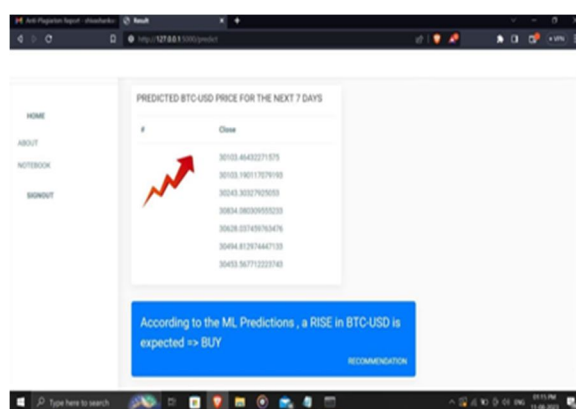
Anti-Plagiarism Report - chowdarko | Result

http://127.0.0.1:5000/predict

HOME

ABOUT

NOTEBOOK

SIGNOUT

PREDICTED BTC-USD PRICE FOR THE NEXT 7 DAYS

| # | Close |
|---|---|
| | 30103.46432271575 |
| | 30103.190117079193 |
| | 30243.30327925053 |
| | 30834.080309555235 |
| | 30628.037459763476 |
| | 30494.812974447135 |
| | 30453.567712223743 |

According to the ML Predictions , a RISE in BTC-USD is expected => BUY

RECOMMENDATION

Type here to search

ENG